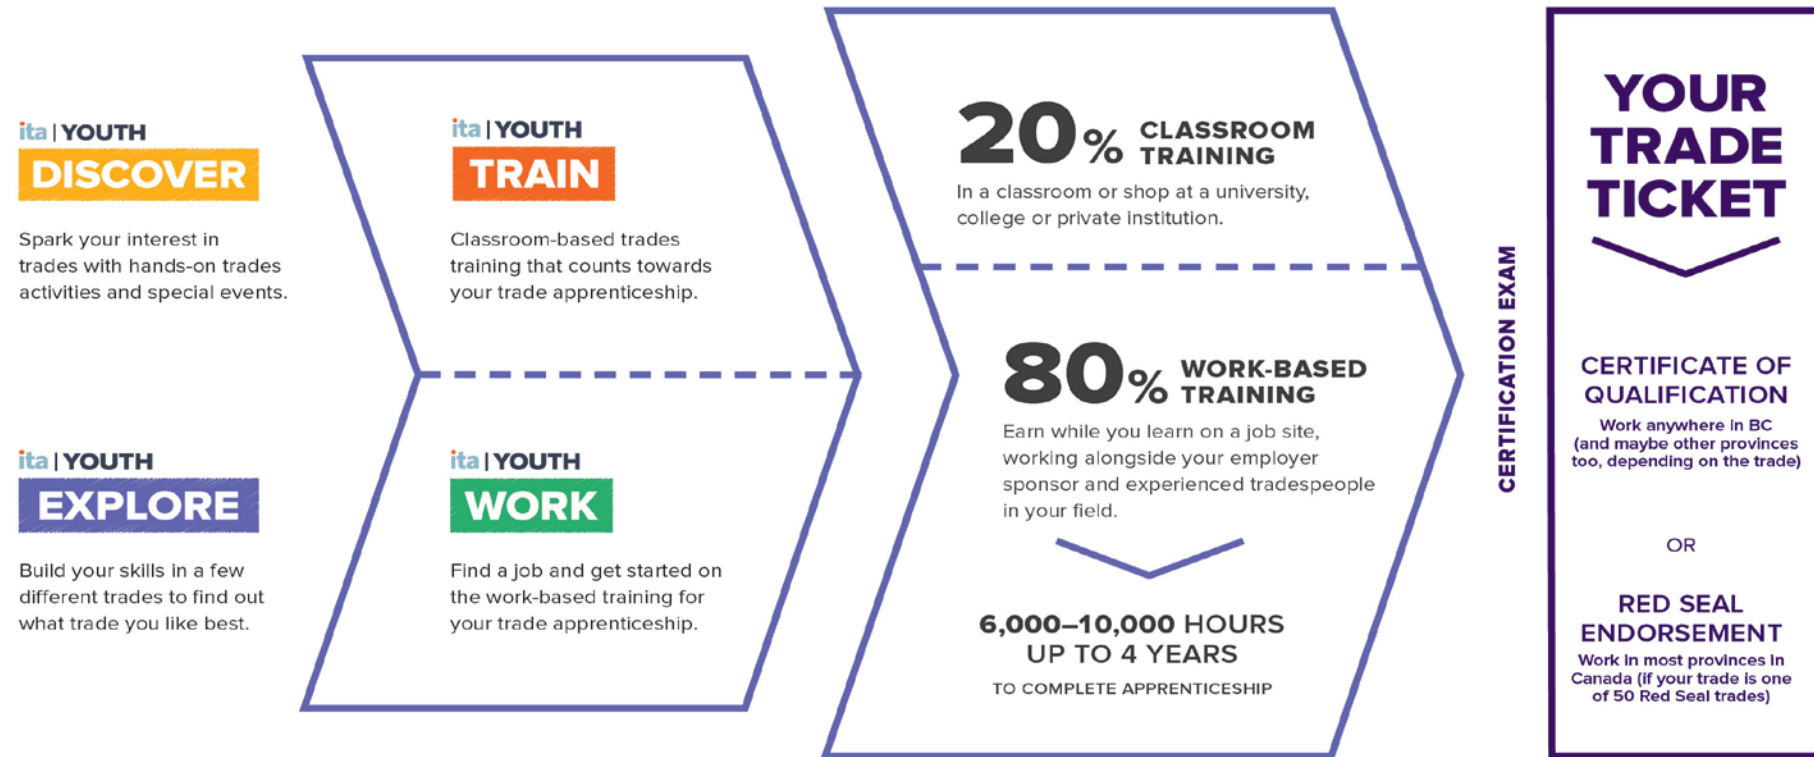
ita | YOUTH
DISCOVER

Spark your interest in trades with hands-on trades activities and special events.

ita | YOUTH
EXPLORE

Build your skills in a few different trades to find out what trade you like best.

ita | YOUTH
TRAIN

Classroom-based trades training that counts towards your trade apprenticeship.

ita | YOUTH
WORK

Find a job and get started on the work-based training for your trade apprenticeship.

20% CLASSROOM TRAINING

In a classroom or shop at a university, college or private institution.

80% WORK-BASED TRAINING

Earn while you learn on a job site, working alongside your employer sponsor and experienced tradespeople in your field.

6,000–10,000 HOURS
UP TO 4 YEARS
TO COMPLETE APPRENTICESHIP

CERTIFICATION EXAM

YOUR TRADE TICKET

CERTIFICATE OF QUALIFICATION
Work anywhere in BC (and maybe other provinces too, depending on the trade)

OR

RED SEAL ENDORSEMENT
Work in most provinces in Canada (if your trade is one of 50 Red Seal trades)